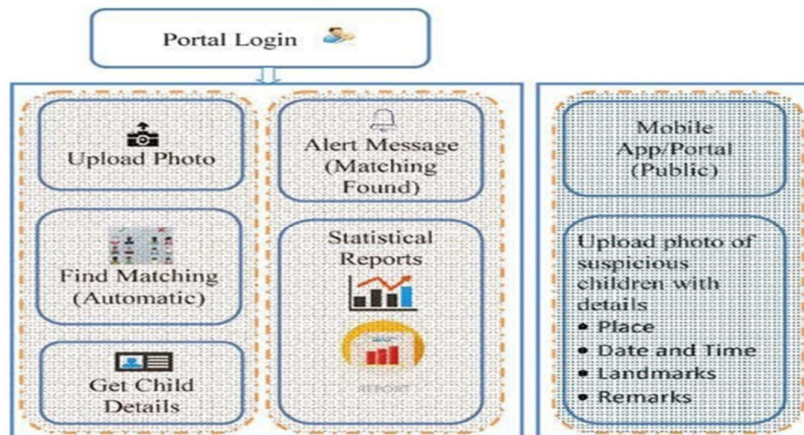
Portal Login

Upload Photo

Find Matching (Automatic)

Get Child Details

Alert Message (Matching Found)

Statistical Reports

REPORT

Mobile App/Portal (Public)

Upload photo of suspicious children with details
• Place
• Date and Time
• Landmarks
• Remarks